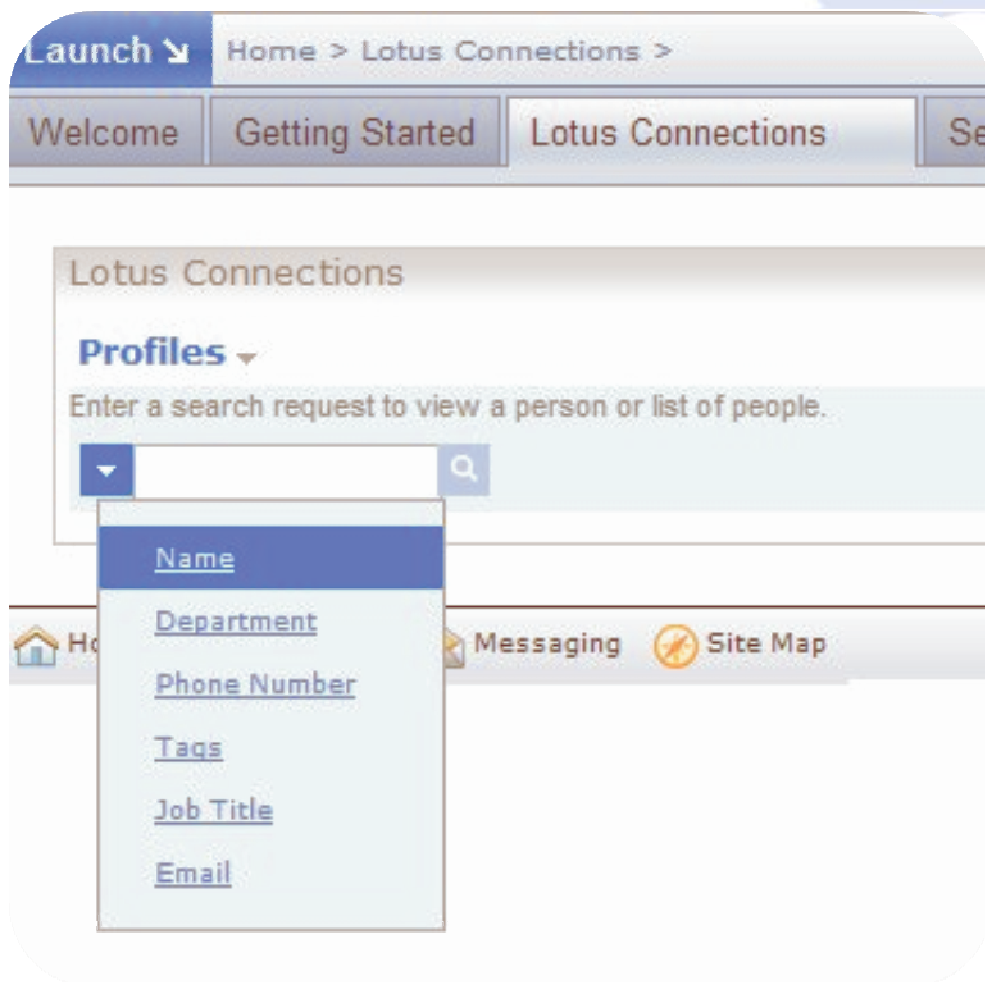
Launch ↘ Home > Lotus Connections >

Welcome | Getting Started | Lotus Connections | Se

Lotus Connections

Profiles

Enter a search request to view a person or list of people.

Name

Department

Phone Number

Tags

Job Title

Email

Ho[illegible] Messaging Site Map